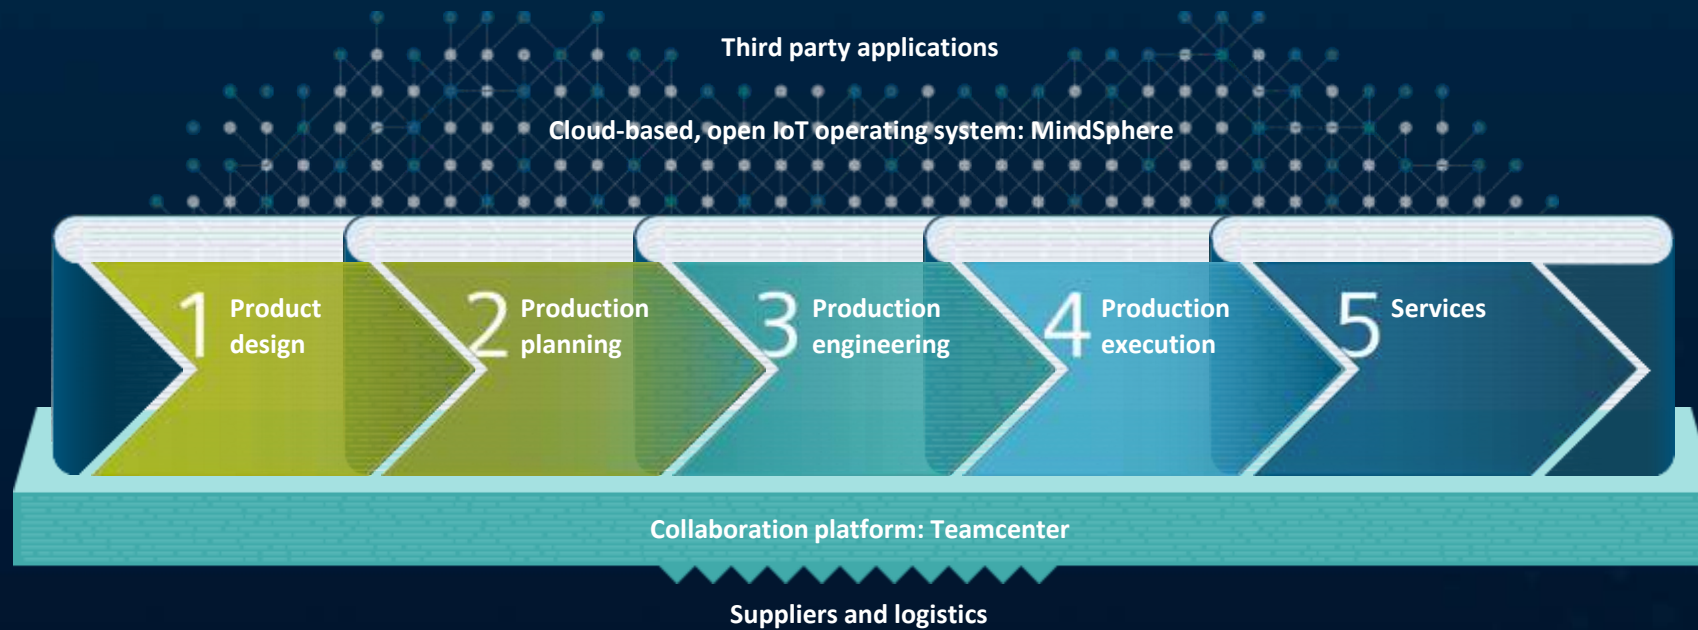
Third party applications

Cloud-based, open IoT operating system: MindSphere

1 Product design

2 Production planning

3 Production engineering

4 Production execution

5 Services

Collaboration platform: Teamcenter

Suppliers and logistics